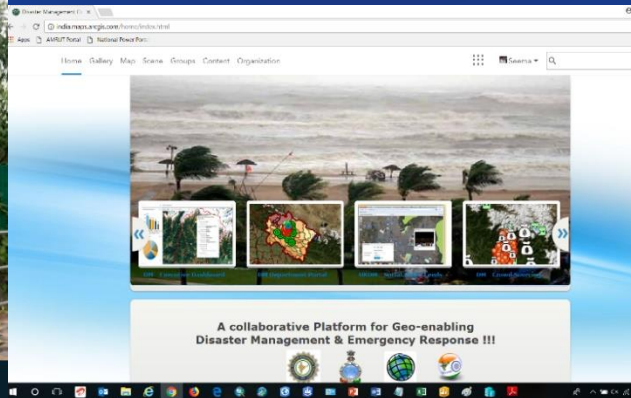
Disaster Management G ×

india.maps.arcgis.com/home/index.html

Apps AMRUT Portal National Power Port

Home Gallery Map Scene Groups Content Organization

Seema

«

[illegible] Dashboard

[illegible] Department Portal

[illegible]

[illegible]

»

A collaborative Platform for Geo-enabling Disaster Management & Emergency Response !!!